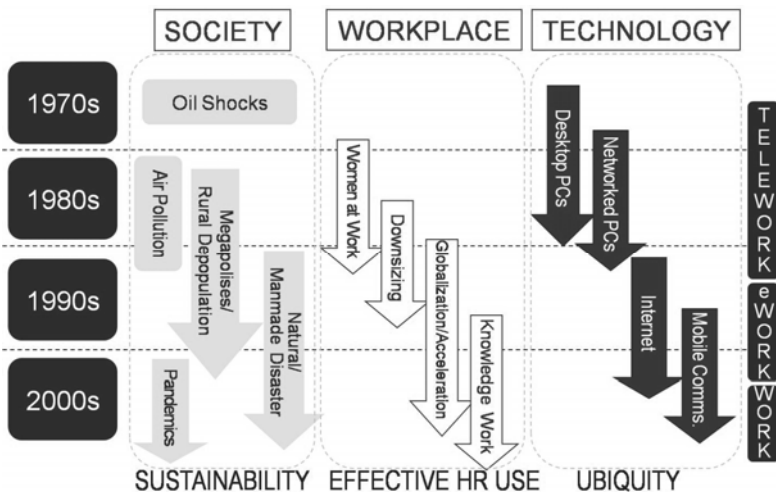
SOCIETY
WORKPLACE
TECHNOLOGY

1970s
1980s
1990s
2000s

Oil Shocks
Air Pollution
Megapolises/ Rural Depopulation
Natural/ Manmade Disaster
Pandemics

Women at Work
Downsizing
Globalization/Acceleration
Knowledge Work

Desktop PCs
Networked PCs
Internet
Mobile Comms.

TELEWORK
eWORK
uWORK

SUSTAINABILITY
EFFECTIVE HR USE
UBIQUITY